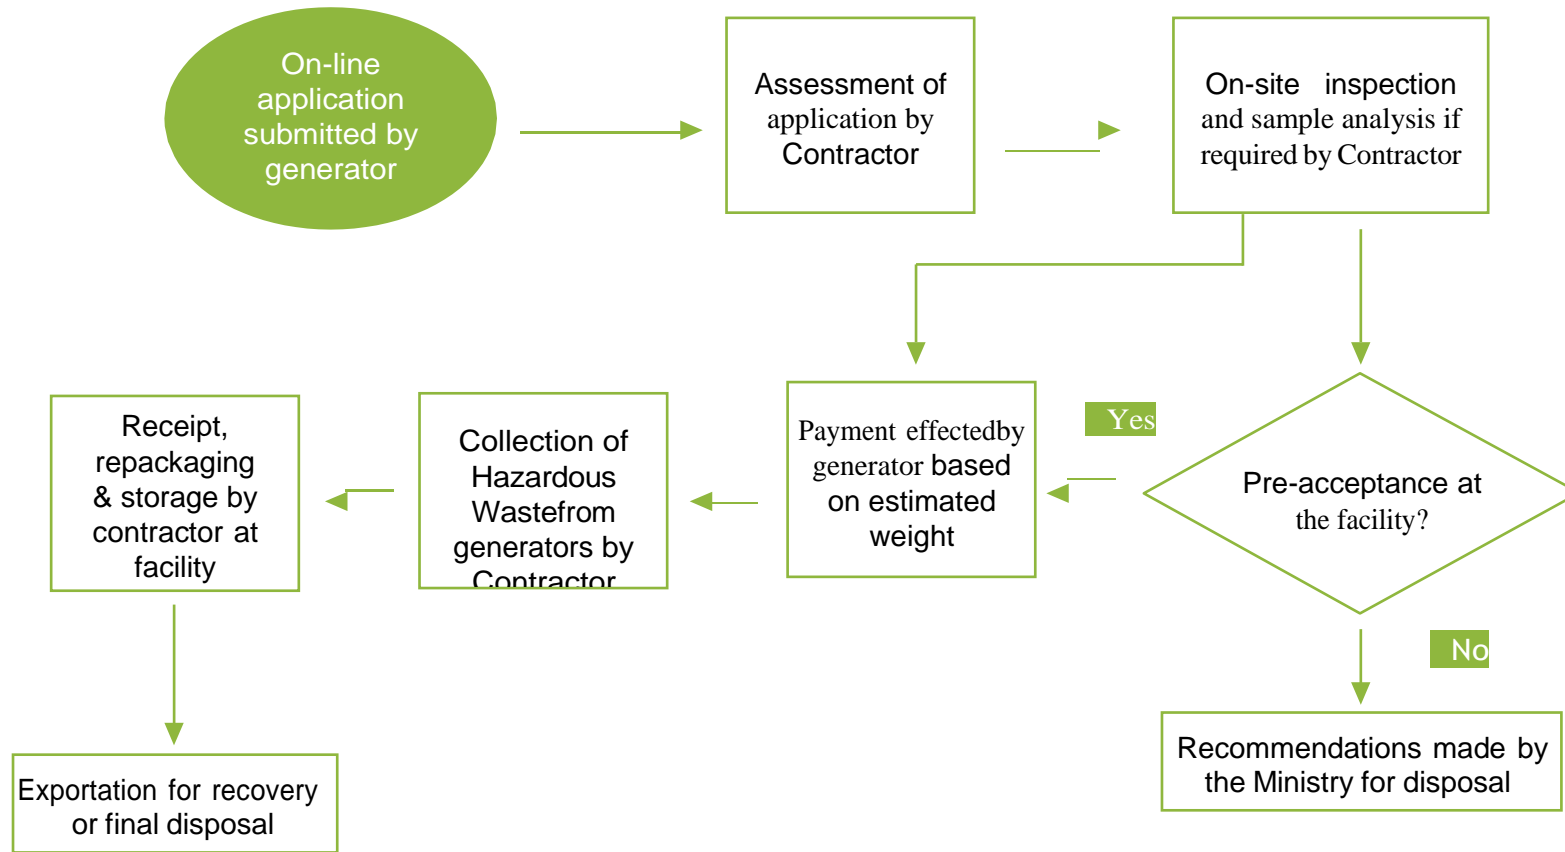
On-line application submitted by generator

Assessment of application by Contractor

On-site inspection and sample analysis if required by Contractor

Payment effectedby generator based on estimated weight

Yes

Pre-acceptance at the facility?

Collection of Hazardous Wastefrom generators by Contractor

Receipt, repackaging & storage by contractor at facility

No

Exportation for recovery or final disposal

Recommendations made by the Ministry for disposal